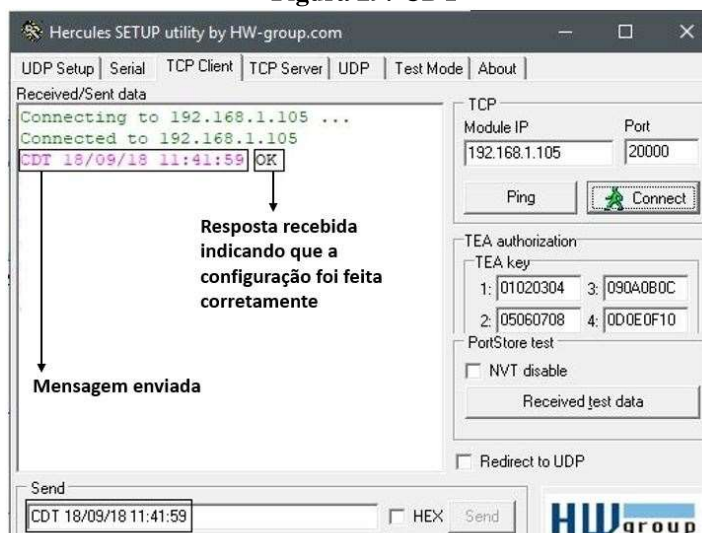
Hercules SETUP utility by HW-group.com

UDP Setup | Serial | TCP Client | TCP Server | UDP | Test Mode | About

Received/Sent data

Connecting to 192.168.1.105 ...
Connected to 192.168.1.105
CDT 18/09/18 11:41:59 OK

Resposta recebida indicando que a configuração foi feita corretamente

Mensagem enviada

TCP
Module IP
192.168.1.105
Port
20000
Ping
Connect

TEA authorization
TEA key
1: 01020304
3: 090A0B0C
2: 05060708
4: 0D0E0F10

PortStore test
NVT disable
Received test data

Redirect to UDP

Send
CDT 18/09/18 11:41:59
HEX
Send

HW group